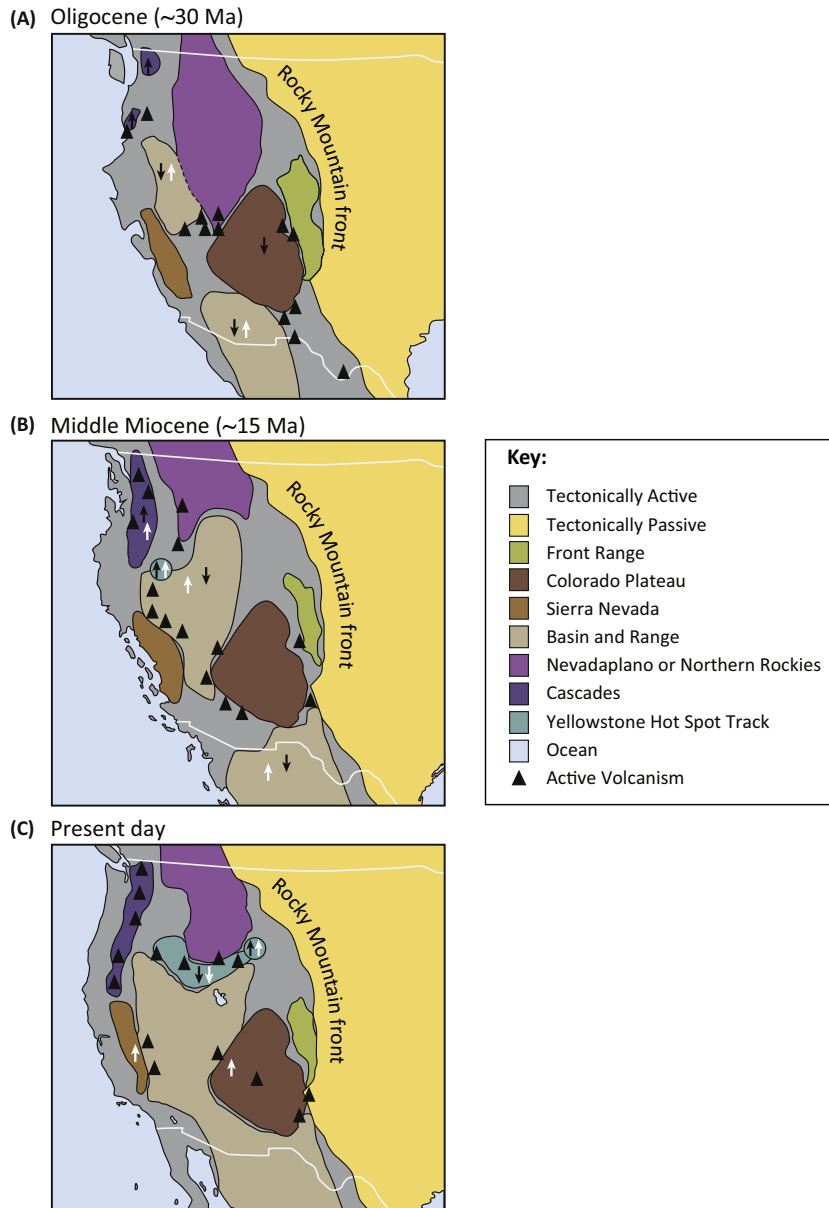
(A) Oligocene (~30 Ma)

Rocky Mountain front

(B) Middle Miocene (~15 Ma)

Rocky Mountain front

Key:
Tectonically Active
Tectonically Passive
Front Range
Colorado Plateau
Sierra Nevada
Basin and Range
Nevadaplano or Northern Rockies
Cascades
Yellowstone Hot Spot Track
Ocean
Active Volcanism

(C) Present day

Rocky Mountain front